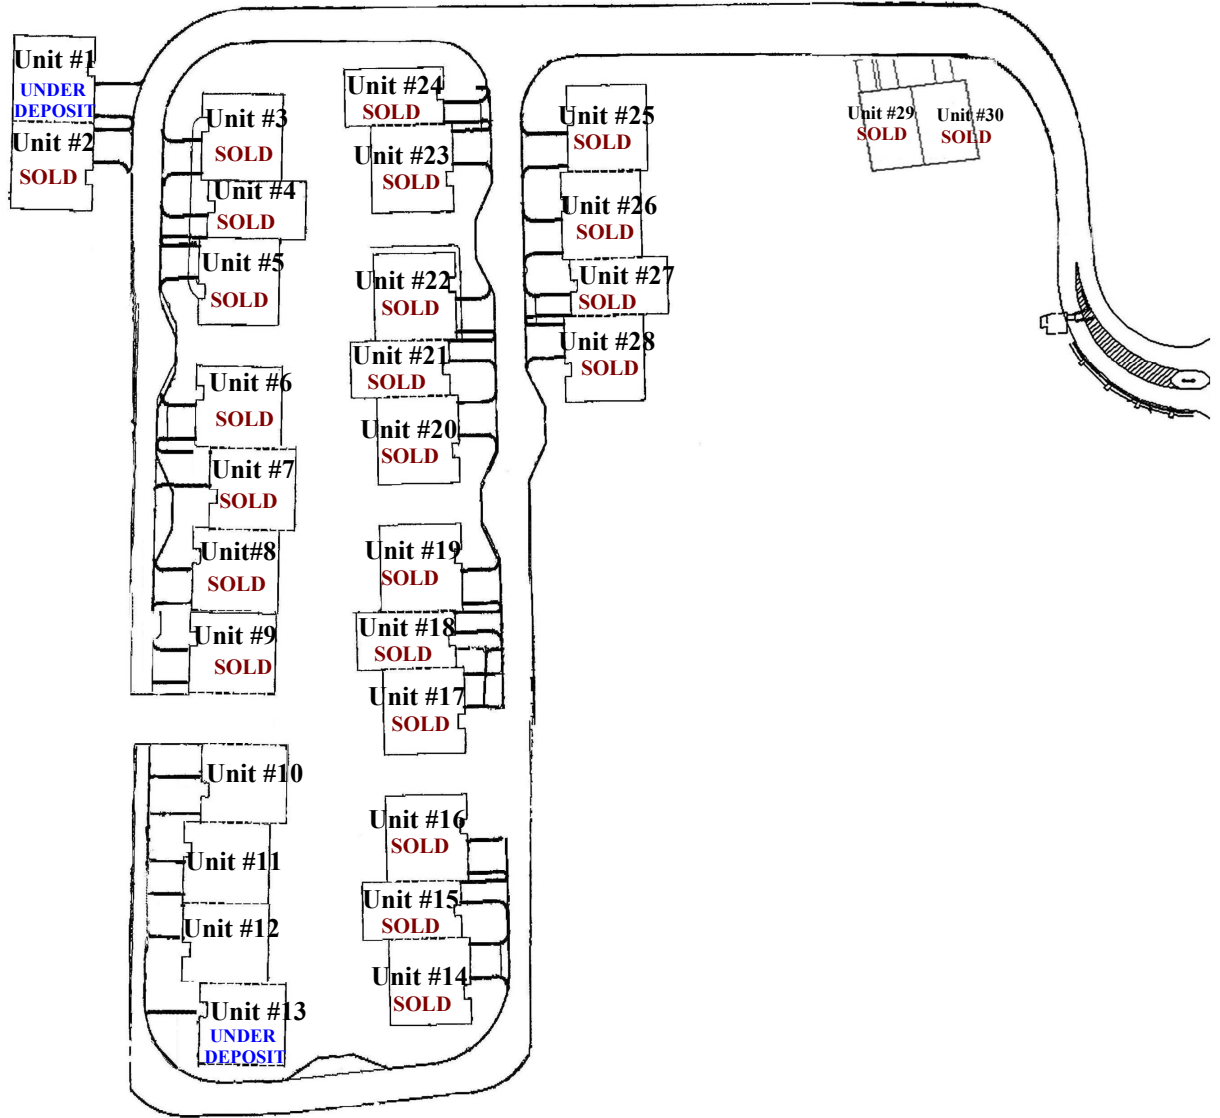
Unit #1
UNDER DEPOSIT

Unit #2
SOLD

Unit #3
SOLD

Unit #4
SOLD

Unit #5
SOLD

Unit #6
SOLD

Unit #7
SOLD

Unit#8
SOLD

Unit #9
SOLD

Unit #10

Unit #11

Unit #12

Unit #13
UNDER DEPOSIT

Unit #24
SOLD

Unit #23
SOLD

Unit #22
SOLD

Unit #21
SOLD

Unit #20
SOLD

Unit #19
SOLD

Unit #18
SOLD

Unit #17
SOLD

Unit #16
SOLD

Unit #15
SOLD

Unit #14
SOLD

Unit #25
SOLD

Unit #26
SOLD

Unit #27
SOLD

Unit #28
SOLD

Unit #29
SOLD

Unit #30
SOLD